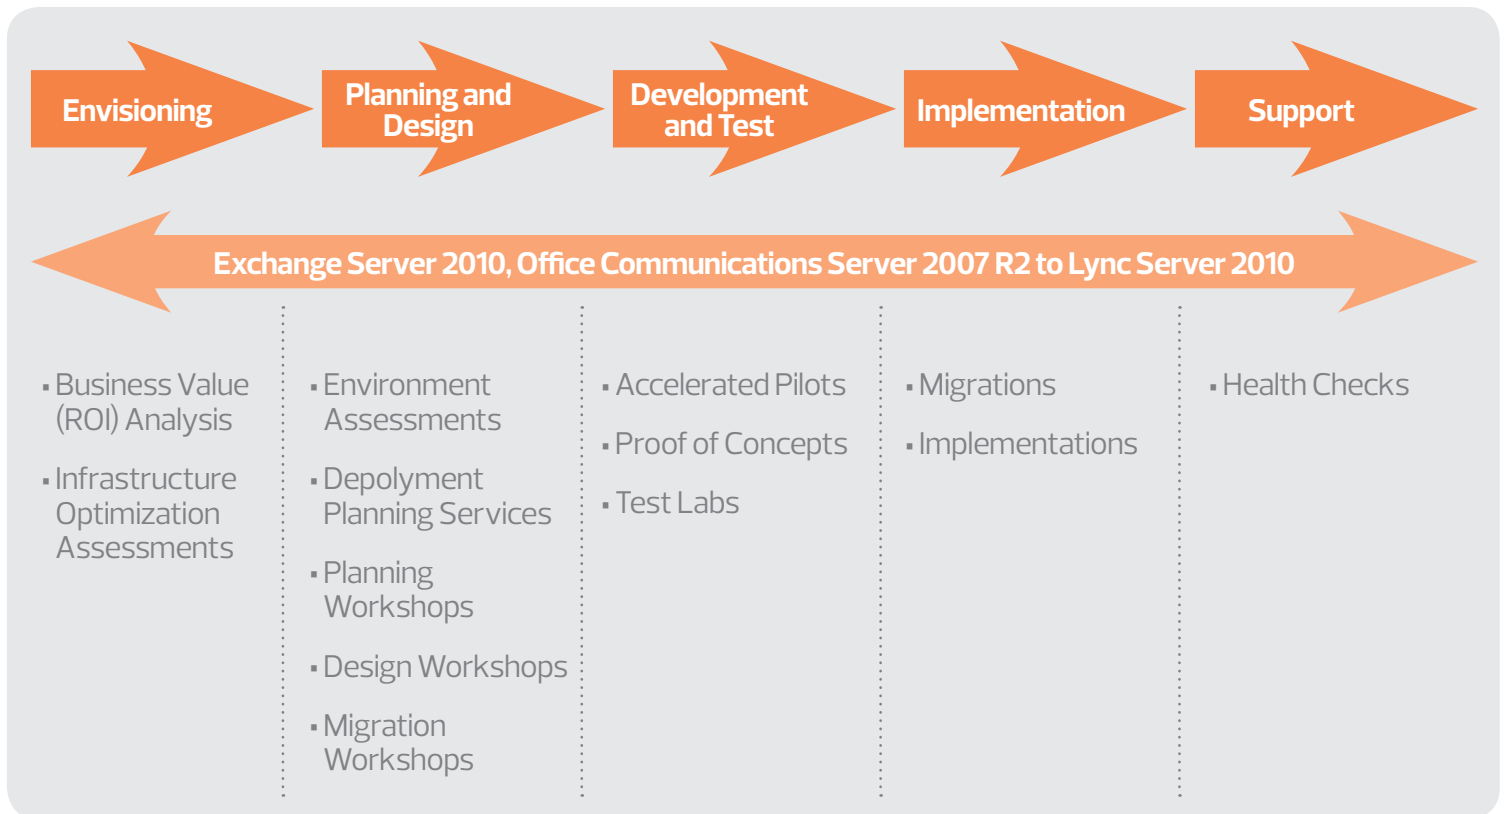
Envisioning

Planning and Design

Development and Test

Implementation

Support

Exchange Server 2010, Office Communications Server 2007 R2 to Lync Server 2010

▪ Business Value (ROI) Analysis

▪ Infrastructure Optimization Assessments

▪ Environment Assessments

▪ Depolyment Planning Services

▪ Planning Workshops

▪ Design Workshops

▪ Migration Workshops

▪ Accelerated Pilots

▪ Proof of Concepts

▪ Test Labs

▪ Migrations

▪ Implementations

▪ Health Checks